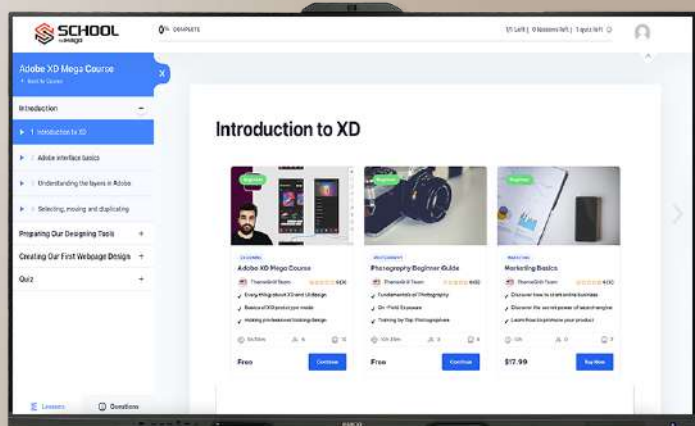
SCHOOL

0% COMPLETE

1/1 Left | 0 lessons left | 1 quiz left

Adobe XD Mega Course
< Back to Course

Introduction

1 Introduction to XD

Adobe interface basics

Understanding the layers in Adobe

Selecting, moving and duplicating

Preparing Our Designing Tools +

Creating Our First Webpage Design +

Quiz +

Lessons

Questions

Introduction to XD

Beginner

Adobe XD Mega Course

ThemeGrill Team

Everything about XD and UI design

Basics of XD prototype mode

Making professional looking design

Free

Continue

Beginner

Photography Beginner Guide

ThemeGrill Team

Fundamentals of Photography

On-Field Exposure

Training by Top Photographers

Free

Continue

Beginner

Marketing Basics

ThemeGrill Team

Discover how to start online business

Discover the secret power of search engine

Learn how to promote your product

$17.99

Buy Now